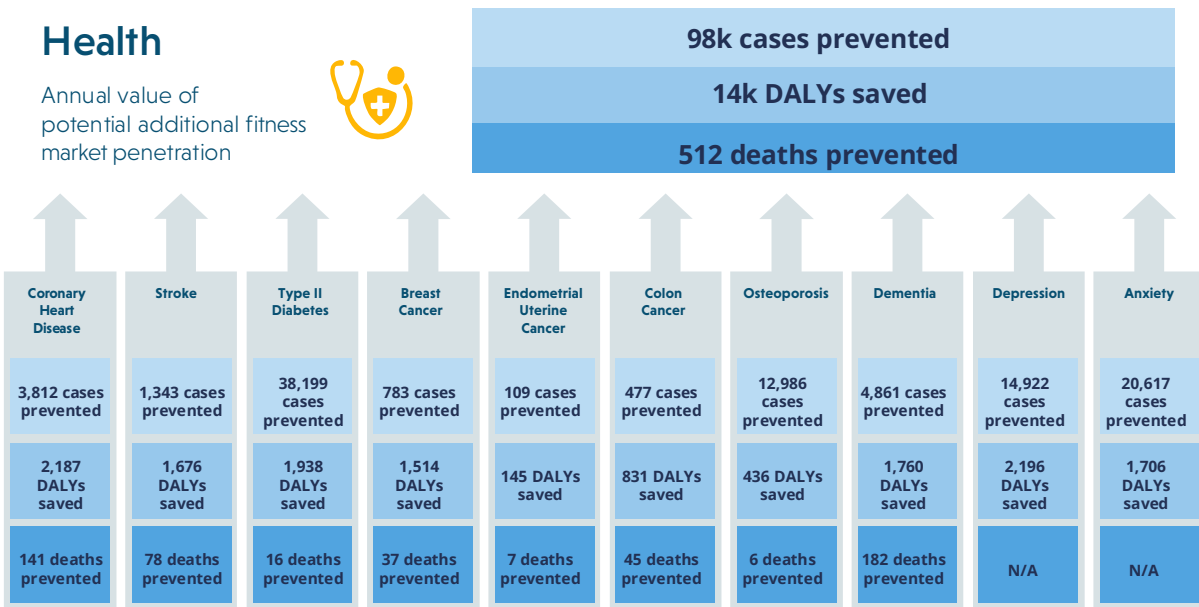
Health

Annual value of potential additional fitness market penetration

98k cases prevented

14k DALYs saved

512 deaths prevented

| Coronary Heart Disease | Stroke | Type II Diabetes | Breast Cancer | Endometrial Uterine Cancer | Colon Cancer | Osteoporosis | Dementia | Depression | Anxiety |
|---|---|---|---|---|---|---|---|---|---|
| 3,812 cases prevented | 1,343 cases prevented | 38,199 cases prevented | 783 cases prevented | 109 cases prevented | 477 cases prevented | 12,986 cases prevented | 4,861 cases prevented | 14,922 cases prevented | 20,617 cases prevented |
| 2,187 DALYs saved | 1,676 DALYs saved | 1,938 DALYs saved | 1,514 DALYs saved | 145 DALYs saved | 831 DALYs saved | 436 DALYs saved | 1,760 DALYs saved | 2,196 DALYs saved | 1,706 DALYs saved |
| 141 deaths prevented | 78 deaths prevented | 16 deaths prevented | 37 deaths prevented | 7 deaths prevented | 45 deaths prevented | 6 deaths prevented | 182 deaths prevented | N/A | N/A |